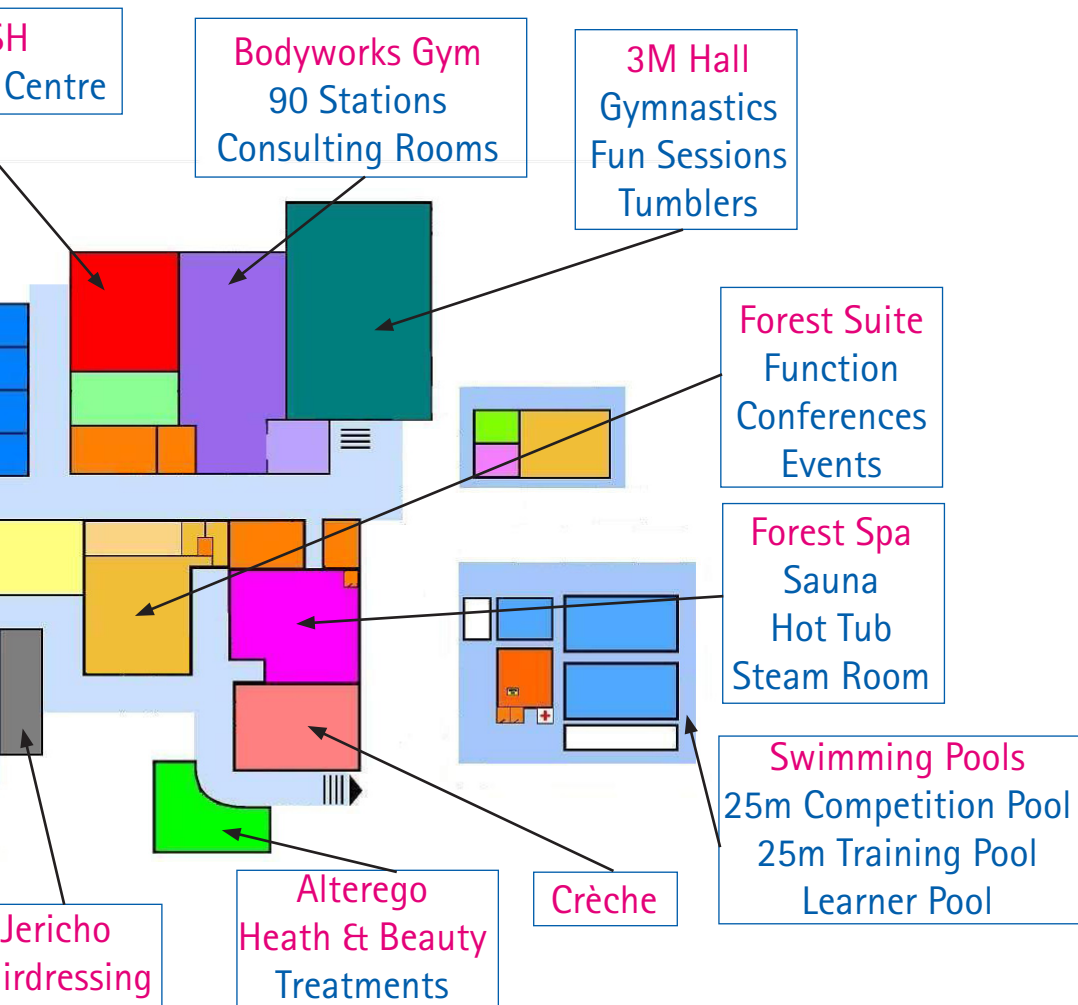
SH
Centre

Bodyworks Gym
90 Stations
Consulting Rooms

3M Hall
Gymnastics
Fun Sessions
Tumblers

Forest Suite
Function
Conferences
Events

Forest Spa
Sauna
Hot Tub
Steam Room

Swimming Pools
25m Competition Pool
25m Training Pool
Learner Pool

Crèche

Alterego
Heath & Beauty
Treatments

Jericho
irdressing